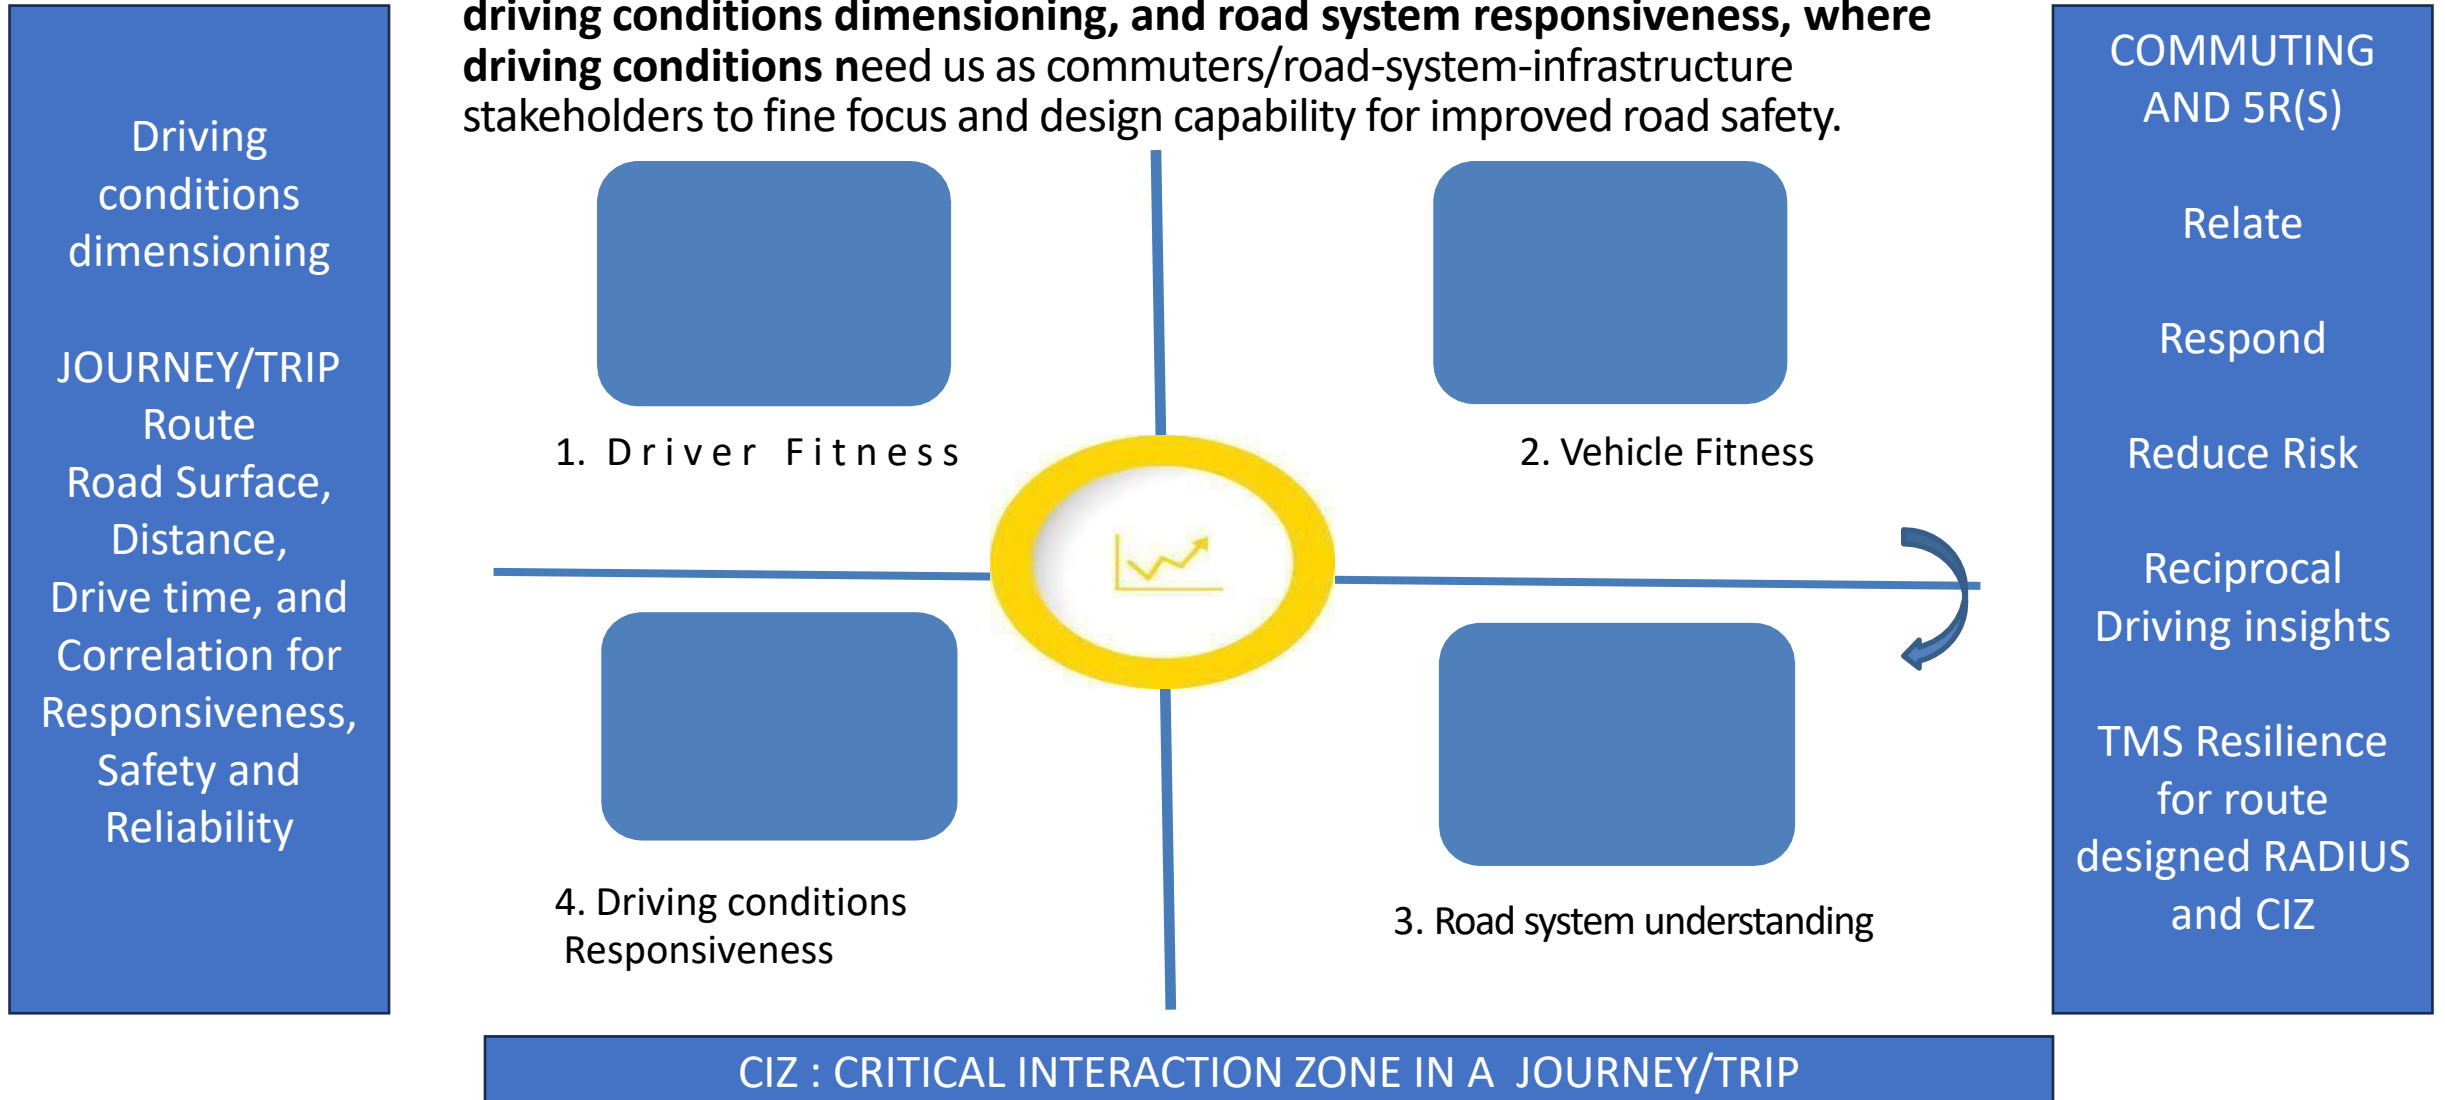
Driving conditions dimensioning

JOURNEY/TRIP
Route
Road Surface,
Distance,
Drive time, and
Correlation for
Responsiveness,
Safety and
Reliability

driving conditions dimensioning, and road system responsiveness, where driving conditions need us as commuters/road-system-infrastructure stakeholders to fine focus and design capability for improved road safety.

1. Driver Fitness

2. Vehicle Fitness

4. Driving conditions Responsiveness

3. Road system understanding

COMMUTING AND 5R(S)

Relate

Respond

Reduce Risk

Reciprocal Driving insights

TMS Resilience for route designed RADIUS and CIZ

CIZ : CRITICAL INTERACTION ZONE IN A JOURNEY/TRIP